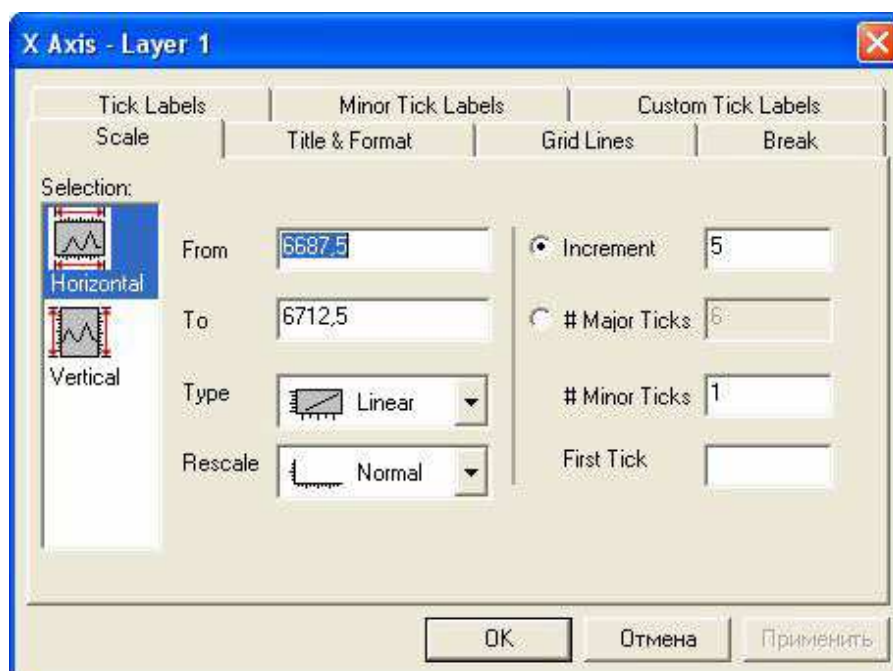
X Axis - Layer 1

Tick Labels
Minor Tick Labels
Custom Tick Labels
Scale
Title & Format
Grid Lines
Break

Selection:
Horizontal
Vertical

From 6687,5
To 6712,5
Type Linear
Rescale Normal

Increment 5
# Major Ticks 6
# Minor Ticks 1
First Tick

OK
Отмена
Применить